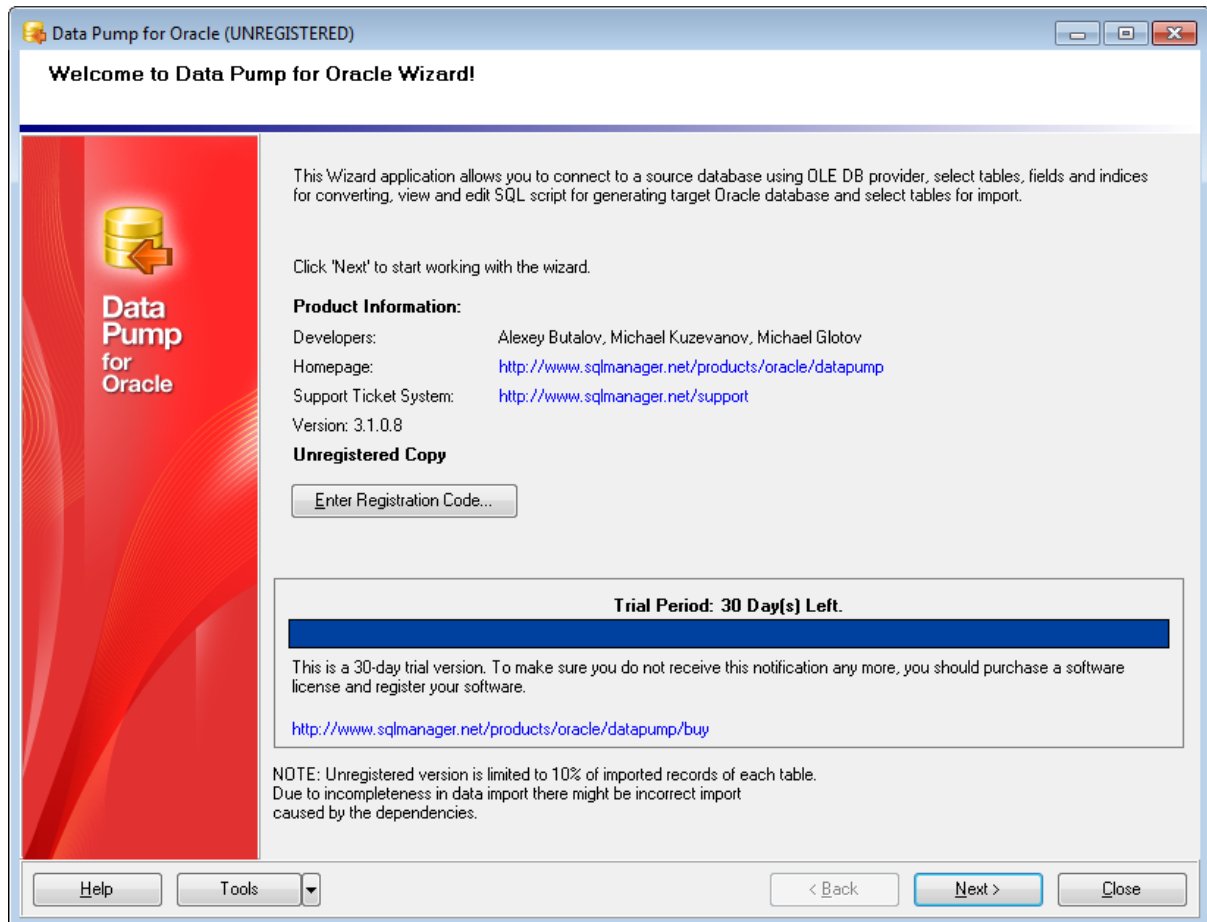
Data Pump for Oracle (UNREGISTERED)

Welcome to Data Pump for Oracle Wizard!

Data Pump for Oracle

This Wizard application allows you to connect to a source database using OLE DB provider, select tables, fields and indices for converting, view and edit SQL script for generating target Oracle database and select tables for import.

Click 'Next' to start working with the wizard.

Product Information:

| | |
|---|---|
| Developers: | Alexey Butalov, Michael Kuzevanov, Michael Glotov |
| Homepage: | http://www.sqlmanager.net/products/oracle/datapump |
| Support Ticket System: | http://www.sqlmanager.net/support |

Version: 3.1.0.8

Unregistered Copy

Enter Registration Code...

Trial Period: 30 Day(s) Left.

This is a 30-day trial version. To make sure you do not receive this notification any more, you should purchase a software license and register your software.

http://www.sqlmanager.net/products/oracle/datapump/buy

NOTE: Unregistered version is limited to 10% of imported records of each table. Due to incompleteness in data import there might be incorrect import caused by the dependencies.

Help Tools < Back Next > Close